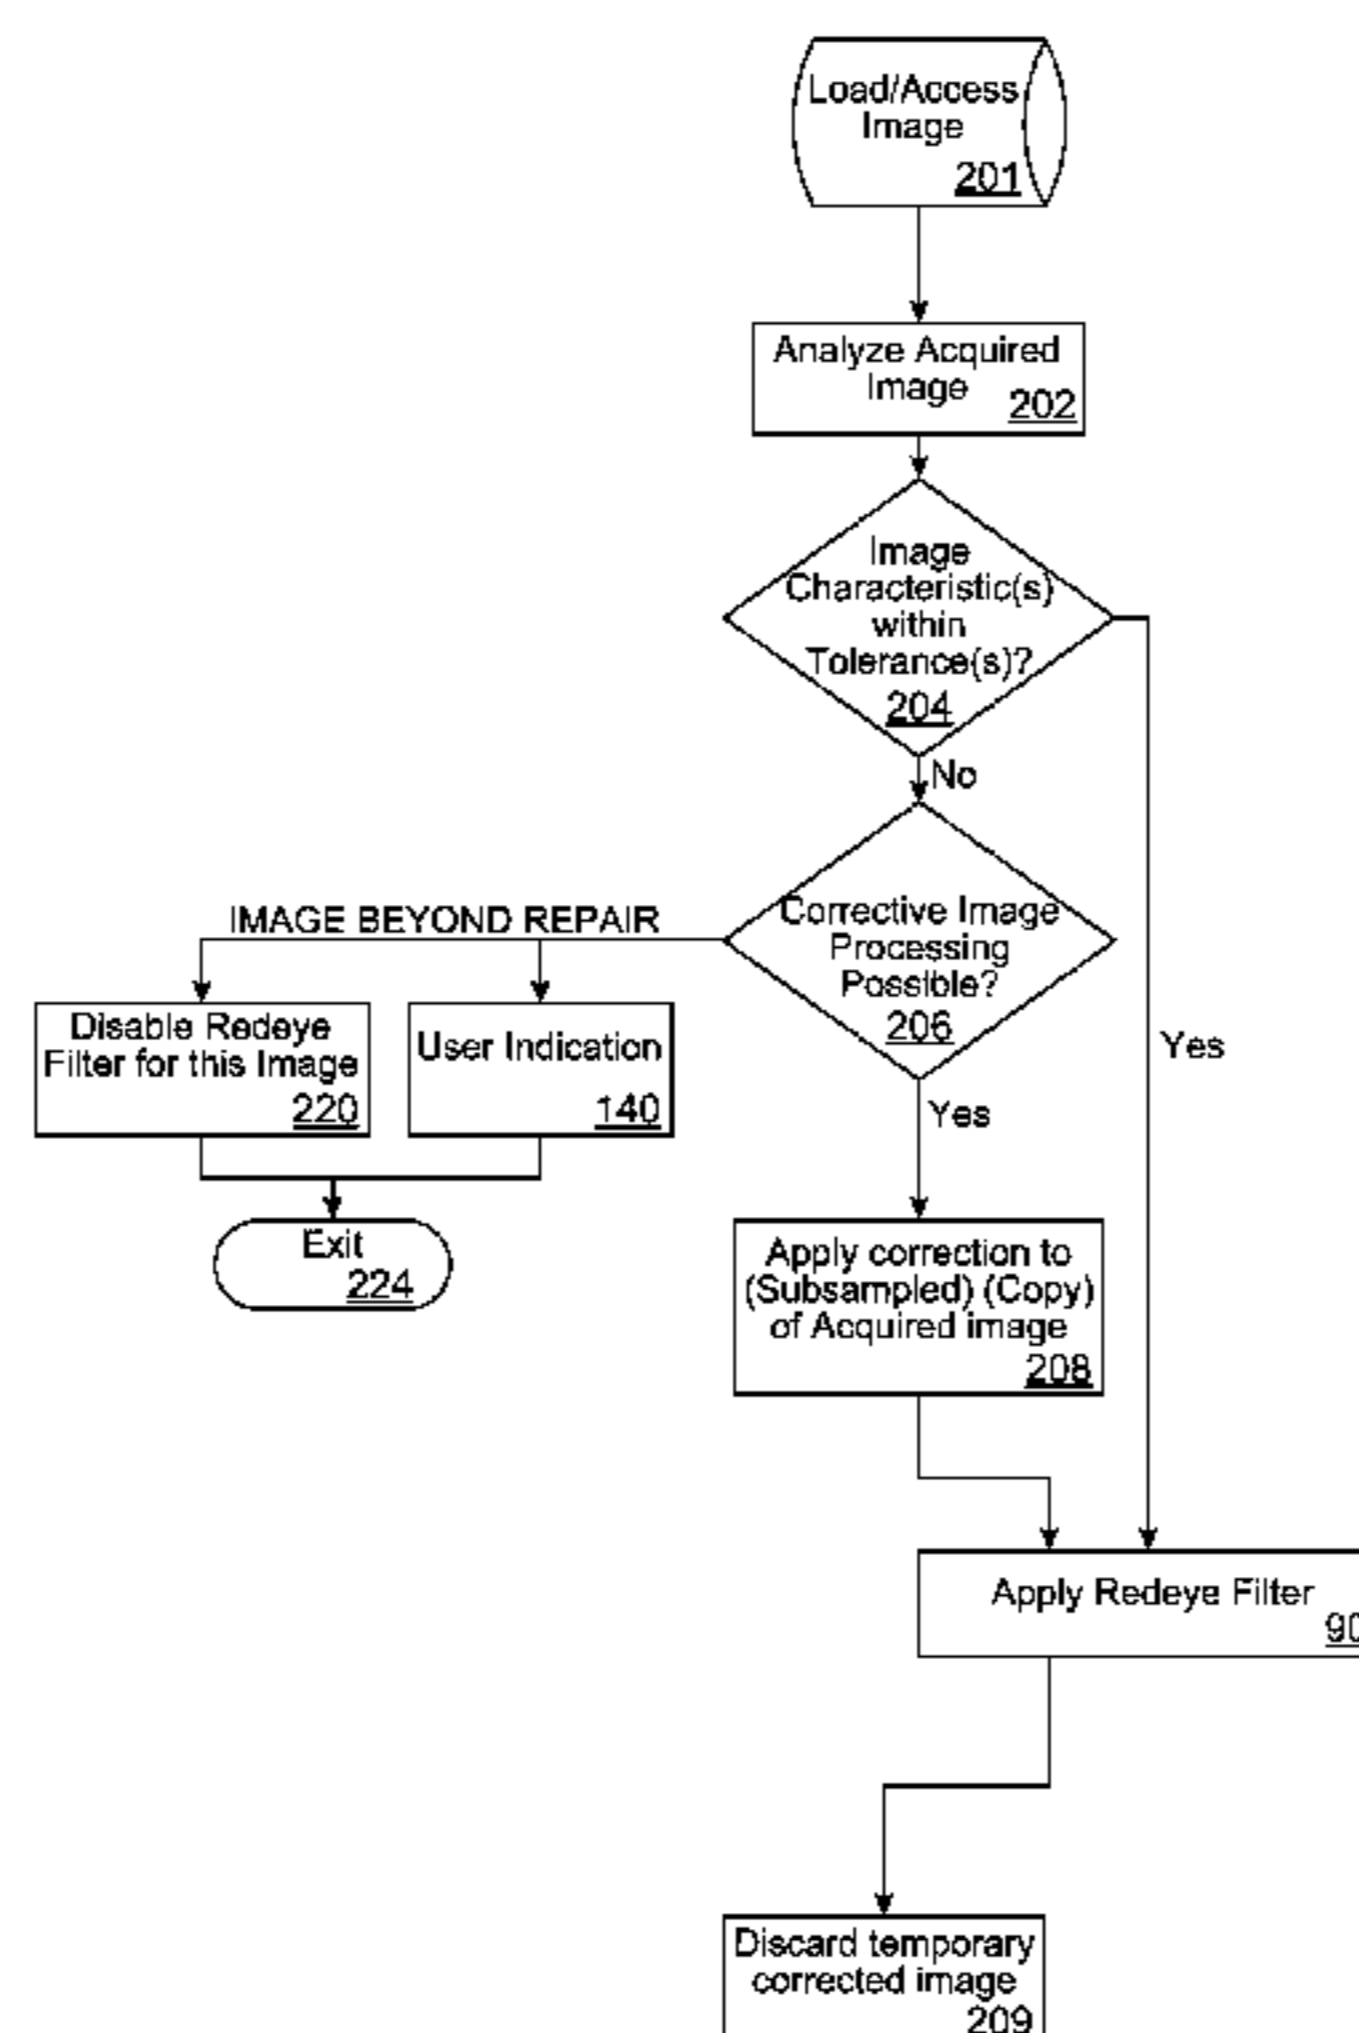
Load/Access Image
201

Analyze Acquired Image
202

Image Characteristic(s) within Tolerance(s)?
204

No

Yes

IMAGE BEYOND REPAIR

Corrective Image Processing Possible?
206

Disable Redeye Filter for this Image
220

User Indication
140

Yes

Exit
224

Apply correction to (Subsampled) (Copy) of Acquired image
208

Apply Redeye Filter
90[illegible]

Discard temporary corrected image
209